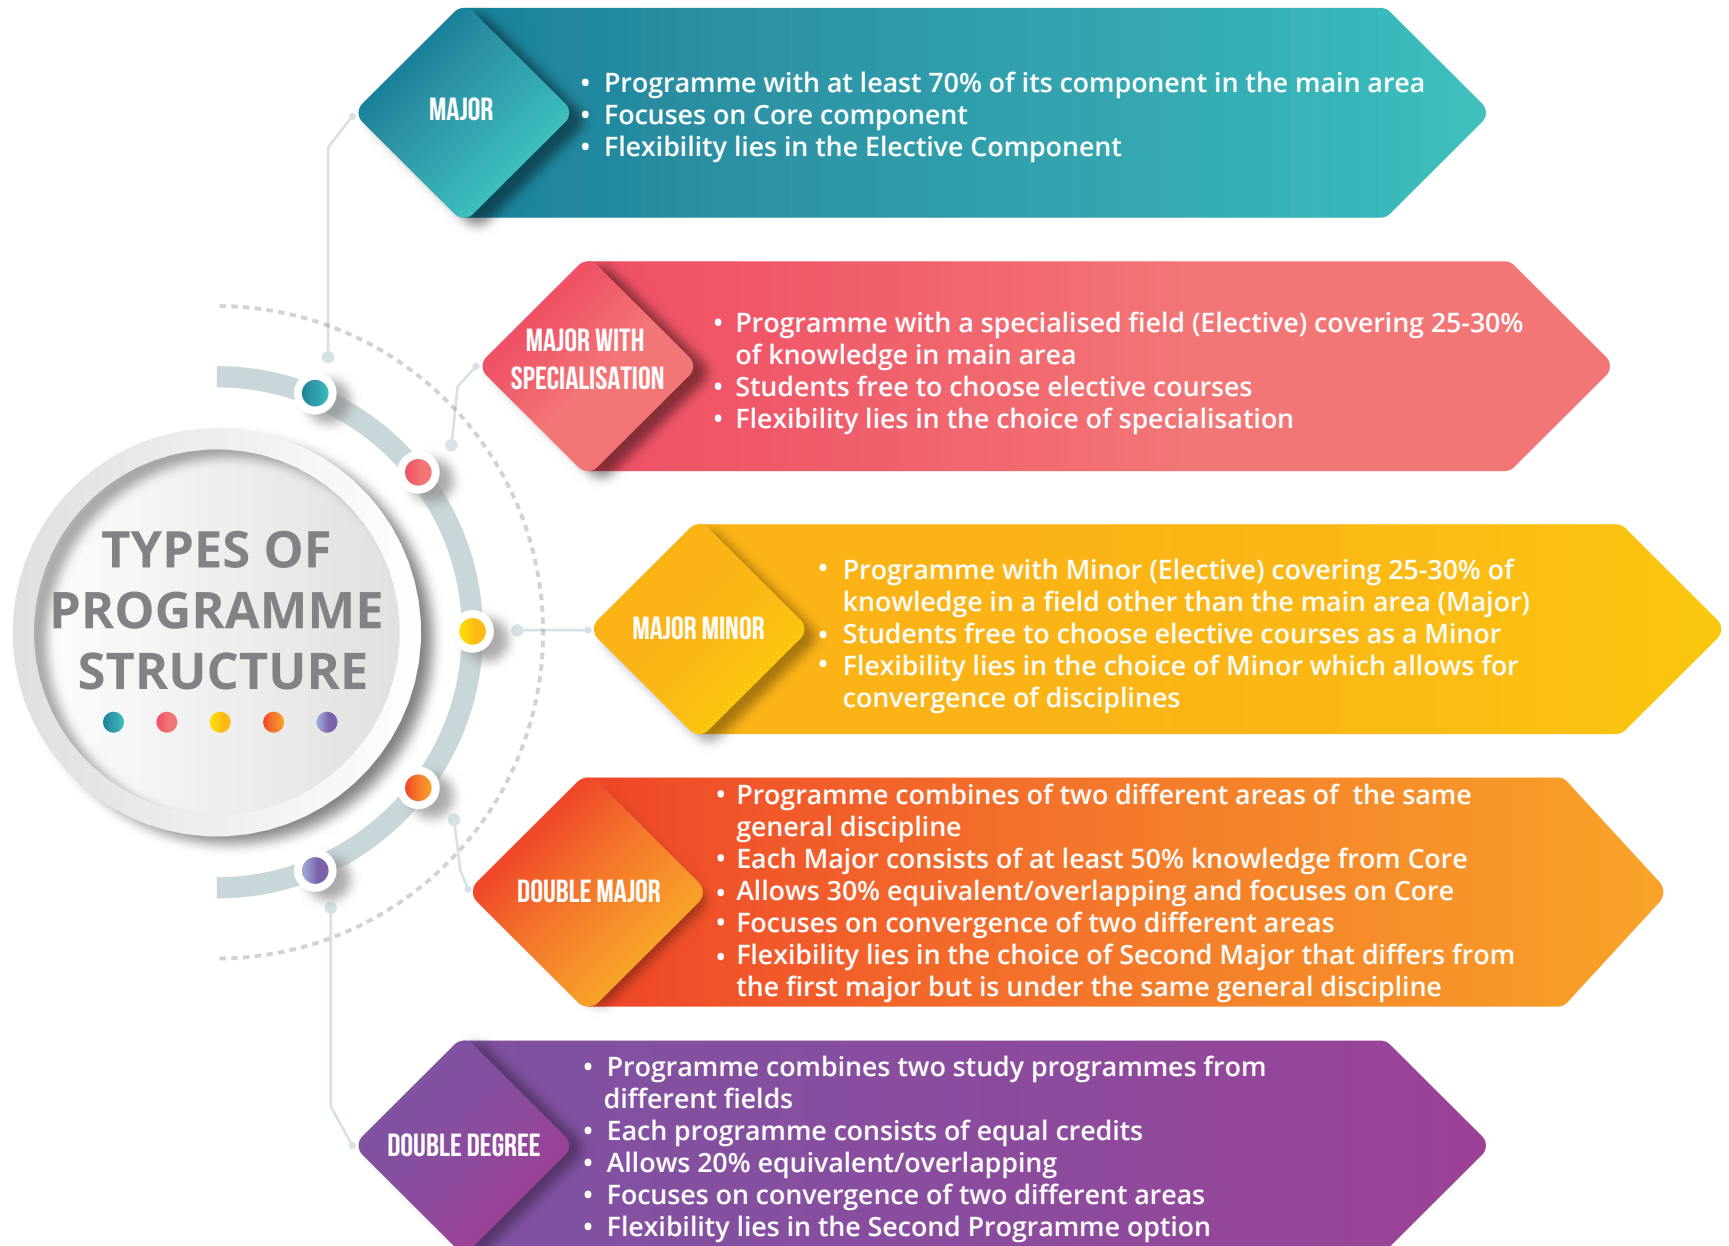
TYPES OF PROGRAMME STRUCTURE

MAJOR
• Programme with at least 70% of its component in the main area
• Focuses on Core component
• Flexibility lies in the Elective Component

MAJOR WITH SPECIALISATION
• Programme with a specialised field (Elective) covering 25-30% of knowledge in main area
• Students free to choose elective courses
• Flexibility lies in the choice of specialisation

MAJOR MINOR
• Programme with Minor (Elective) covering 25-30% of knowledge in a field other than the main area (Major)
• Students free to choose elective courses as a Minor
• Flexibility lies in the choice of Minor which allows for convergence of disciplines

DOUBLE MAJOR
• Programme combines of two different areas of the same general discipline
• Each Major consists of at least 50% knowledge from Core
• Allows 30% equivalent/overlapping and focuses on Core
• Focuses on convergence of two different areas
• Flexibility lies in the choice of Second Major that differs from the first major but is under the same general discipline

DOUBLE DEGREE
• Programme combines two study programmes from different fields
• Each programme consists of equal credits
• Allows 20% equivalent/overlapping
• Focuses on convergence of two different areas
• Flexibility lies in the Second Programme option